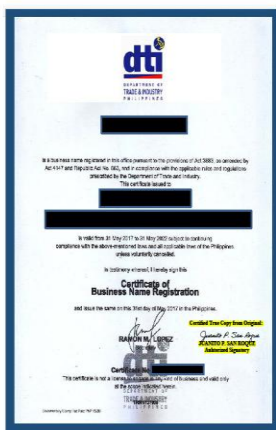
dti
DEPARTMENT OF TRADE & INDUSTRY
PHILIPPINES

is a business name registered in this office pursuant to the provisions of Act 3883, as amended by Act 4147 and Republic Act No. 863, and in accordance with the applicable rules and regulations prescribed by the Department of Trade and Industry.
This certificate issued to

is valid from 31 May 2017 to 31 May 2022 subject to continuing compliance with the above-mentioned laws and all applicable laws of the Philippines, unless voluntarily cancelled.

In testimony whereof, I hereby sign this

Certificate of
Business Name Registration

and issue the same on this 31st day of May, 2017 in the Philippines.

RAMON M. LOPEZ

Certified True Copy from Original:
JUANITO P. SAN ROQUE
Authorized Signatory

Certificate No.

This certificate is not a license to engage in any kind of business and valid only at the scope indicated herein.

DTI
TRADE & INDUSTRY
PHILIPPINES

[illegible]